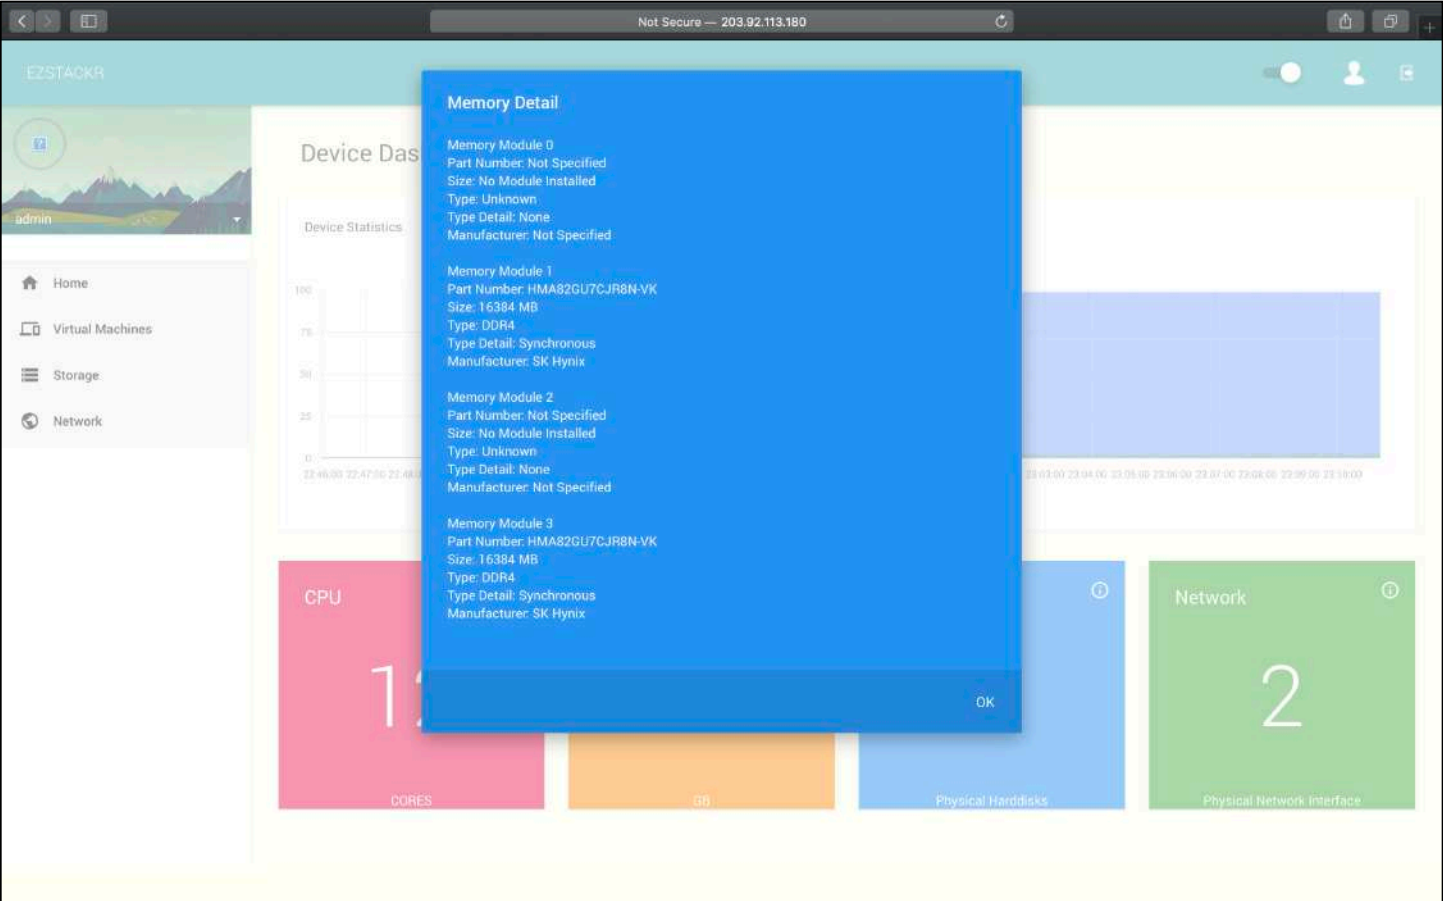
Not Secure — 203.92.113.180

EZSTACKR

admin

Home
Virtual Machines
Storage
Network

Device Das

Device Statistics

100
75
50
25
0

22:46:00 22:47:00 22:48

23:03:00 23:04:00 23:05:00 23:06:00 23:07:00 23:08:00 23:09:00 23:10:00

Memory Detail

Memory Module 0
Part Number: Not Specified
Size: No Module Installed
Type: Unknown
Type Detail: None
Manufacturer: Not Specified

Memory Module 1
Part Number: HMA82GU7CJR8N-VK
Size: 16384 MB
Type: DDR4
Type Detail: Synchronous
Manufacturer: SK Hynix

Memory Module 2
Part Number: Not Specified
Size: No Module Installed
Type: Unknown
Type Detail: None
Manufacturer: Not Specified

Memory Module 3
Part Number: HMA82GU7CJR8N-VK
Size: 16384 MB
Type: DDR4
Type Detail: Synchronous
Manufacturer: SK Hynix

OK

CPU
1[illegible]
CORES

GB

Physical Harddisks

Network
2
Physical Network Interface